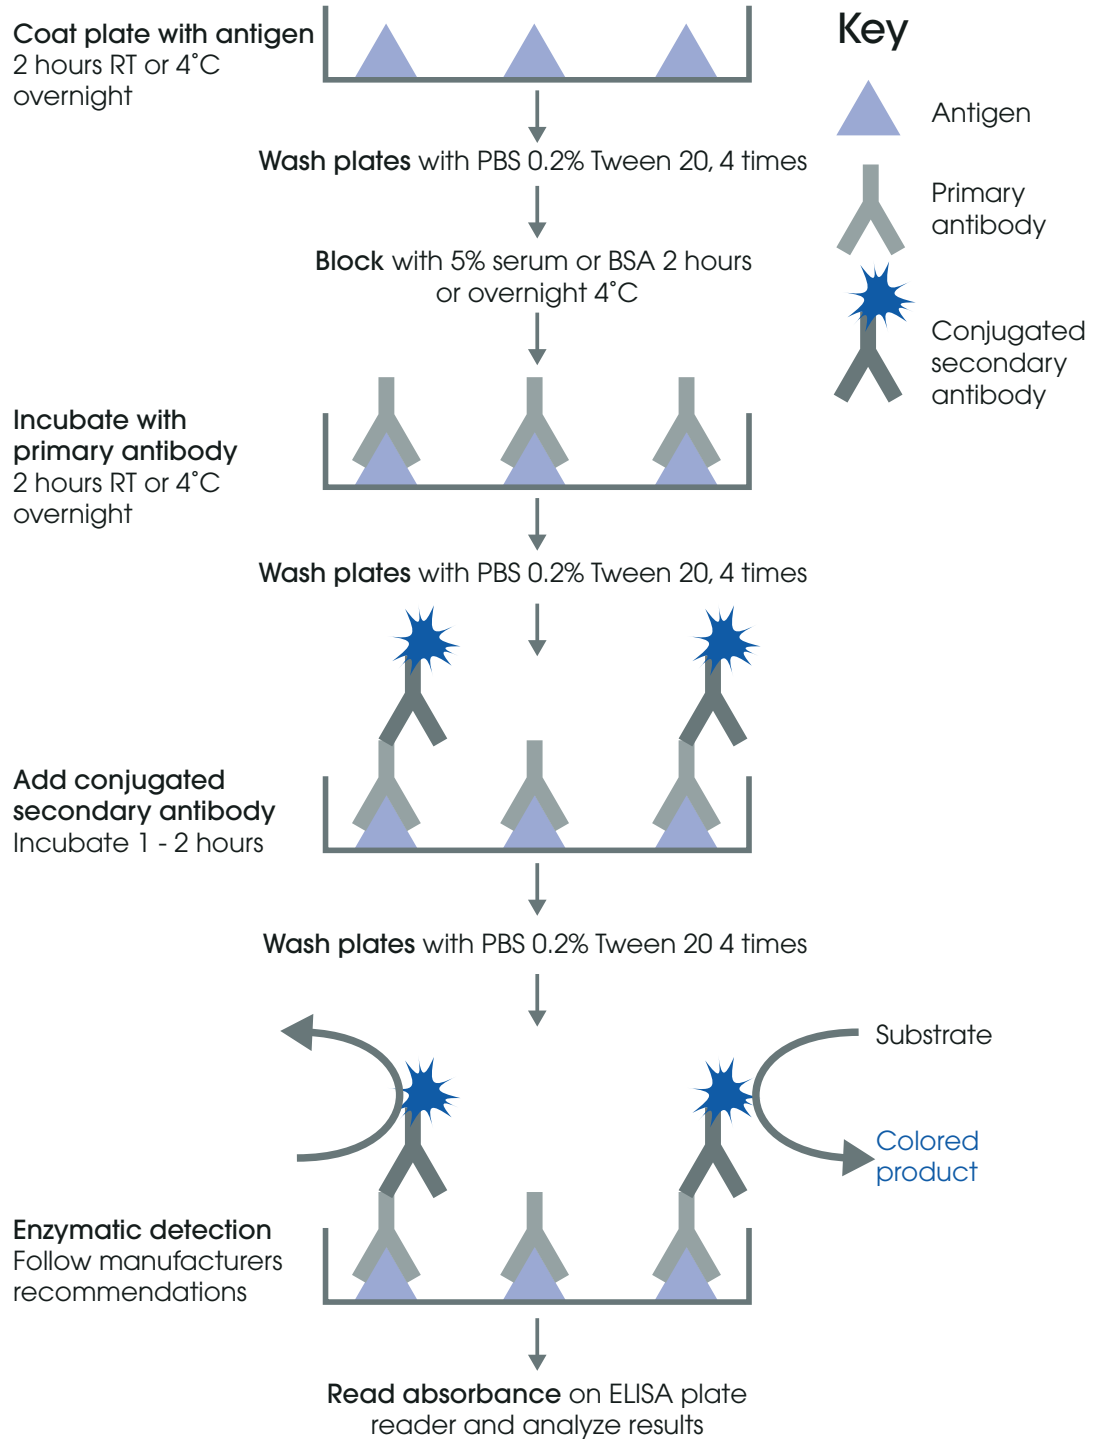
Coat plate with antigen
2 hours RT or 4˚C overnight

Key

Antigen

Primary antibody

Conjugated secondary antibody

Wash plates with PBS 0.2% Tween 20, 4 times

Block with 5% serum or BSA 2 hours or overnight 4˚C

Incubate with primary antibody
2 hours RT or 4˚C overnight

Wash plates with PBS 0.2% Tween 20, 4 times

Add conjugated secondary antibody
Incubate 1 - 2 hours

Wash plates with PBS 0.2% Tween 20 4 times

Substrate

Colored product

Enzymatic detection
Follow manufacturers recommendations

Read absorbance on ELISA plate reader and analyze results